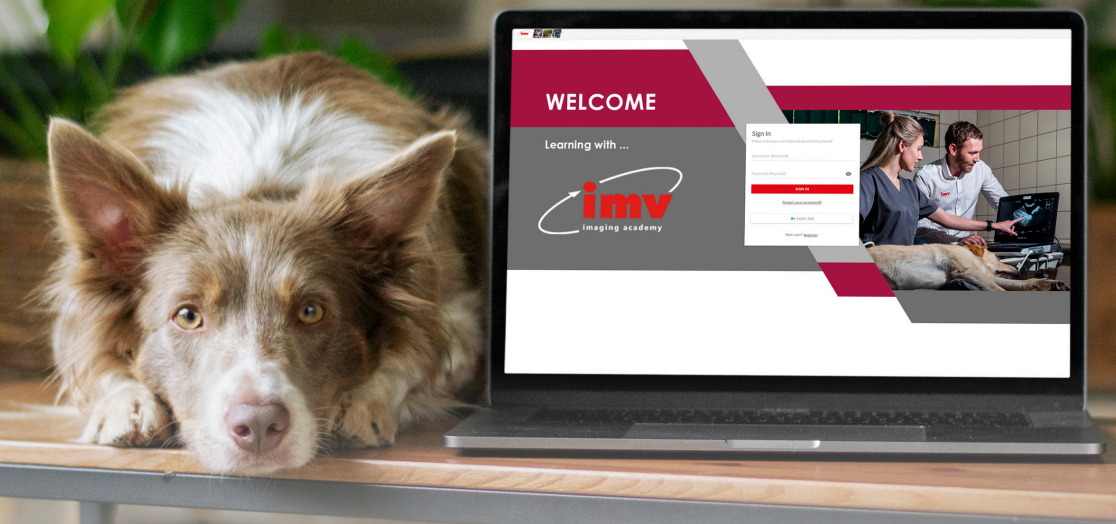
WELCOME

Learning with ...

imv
imaging academy

Sign In
Please enter your username and password to proceed

Username (Required)

Password (Required)

SIGN IN

Forgot your password?

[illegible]

New user? Register

imv